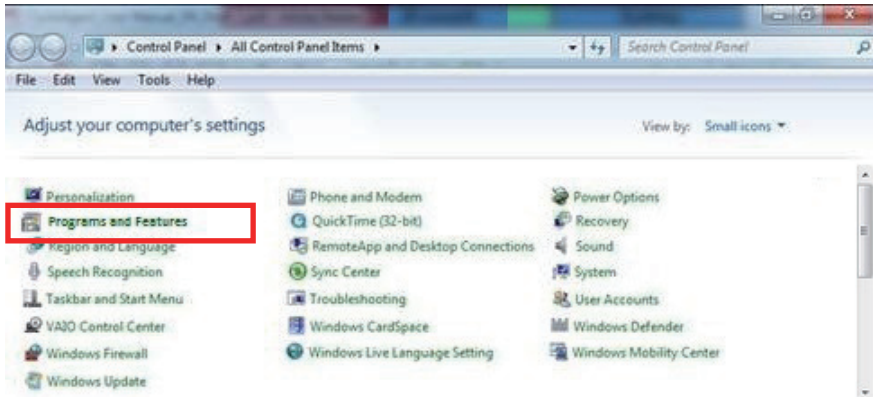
Control Panel ▸ All Control Panel Items ▸

Search Control Panel

File Edit View Tools Help

Adjust your computer's settings

View by: Small icons ▾

Personalization
Programs and Features
Region and Language
Speech Recognition
Taskbar and Start Menu
VAIO Control Center
Windows Firewall
Windows Update

Phone and Modem
QuickTime (32-bit)
RemoteApp and Desktop Connections
Sync Center
Troubleshooting
Windows CardSpace
Windows Live Language Setting

Power Options
Recovery
Sound
System
User Accounts
Windows Defender
Windows Mobility Center